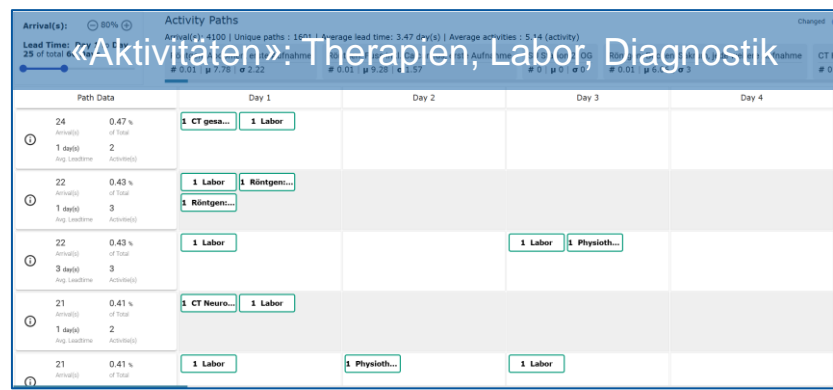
Arrival(s): 80%

Lead Time: Day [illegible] Day
25 of total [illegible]

Activity Paths

Arrival(s): 4100 | Unique paths : 1601 | Average lead time: 3.47 day(s) | Average activities : 5.44 (activity)

Changed

«Aktivitäten»: Therapien, Labor, Diagnostik

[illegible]ufnahme | Aufnu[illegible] | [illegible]OG | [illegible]nahme | CT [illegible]

# 0.01 | μ 7.78 | σ 2.22 | # 0.01 | μ 9.28 | σ 1.57 | # 0 | μ 0 | σ 0 | # 0.01 | μ 6.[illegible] σ 3 | # 0.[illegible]

| Path Data | Day 1 | Day 2 | Day 3 | Day 4 |
|---|---|---|---|---|
| 24 Arrival(s) 0.47 % of Total 1 day(s) Avg. Leadtime 2 Activity(s) | 1 CT gesa... 1 Labor | | | |
| 22 Arrival(s) 0.43 % of Total 1 day(s) Avg. Leadtime 3 Activity(s) | 1 Labor 1 Röntgen:... 1 Röntgen:... | | | |
| 22 Arrival(s) 0.43 % of Total 3 day(s) Avg. Leadtime 3 Activity(s) | 1 Labor | | 1 Labor 1 Physioth... | |
| 21 Arrival(s) 0.41 % of Total 1 day(s) Avg. Leadtime 2 Activity(s) | 1 CT Neuro... 1 Labor | | | |
| 21 Arrival(s) 0.41 % of Total | 1 Labor | 1 Physioth... | 1 Labor | |